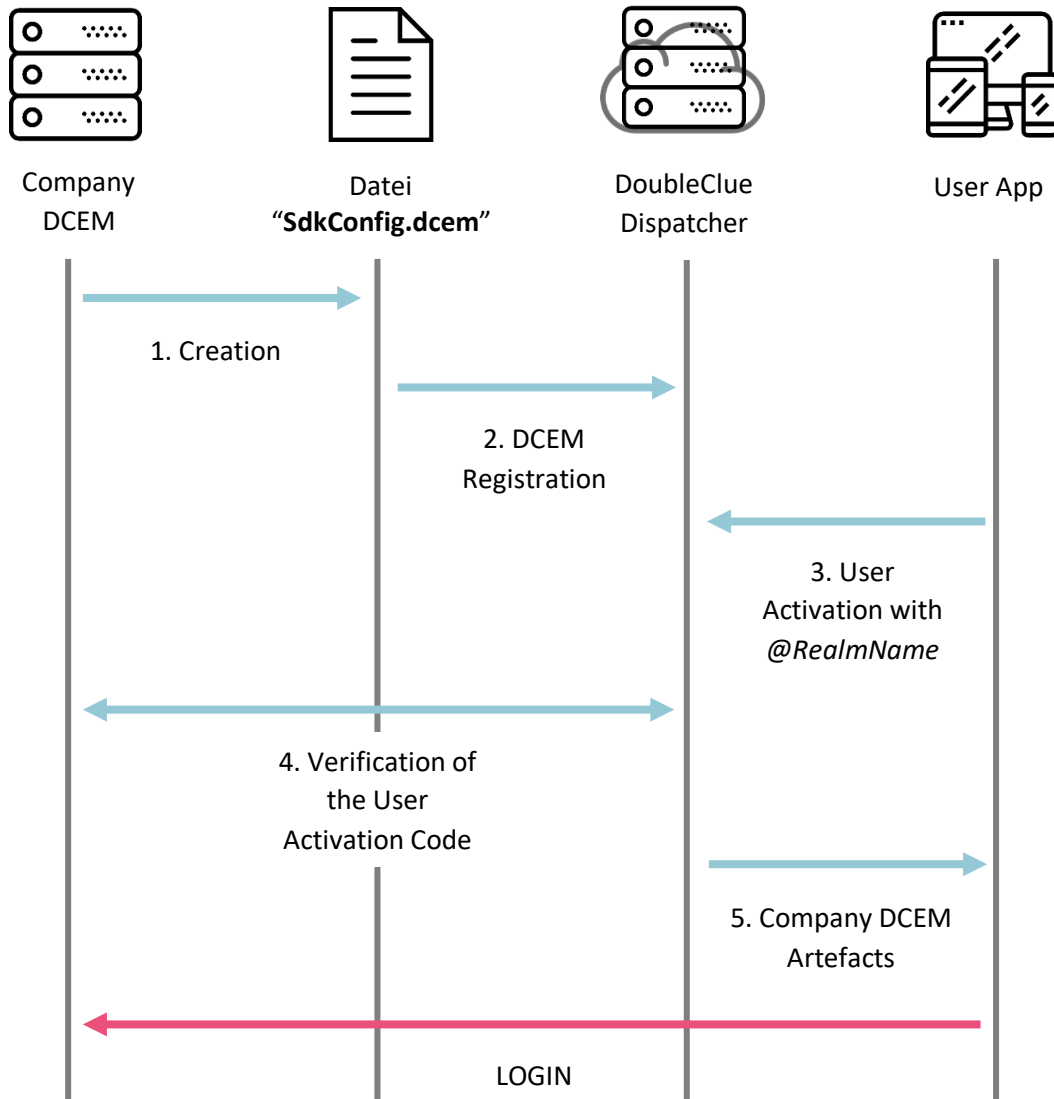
Company DCEM

Datei “SdkConfig.dcem”

DoubleClue Dispatcher

User App

1. Creation

2. DCEM Registration

3. User Activation with @RealmName

4. Verification of the User Activation Code

5. Company DCEM Artefacts

LOGIN